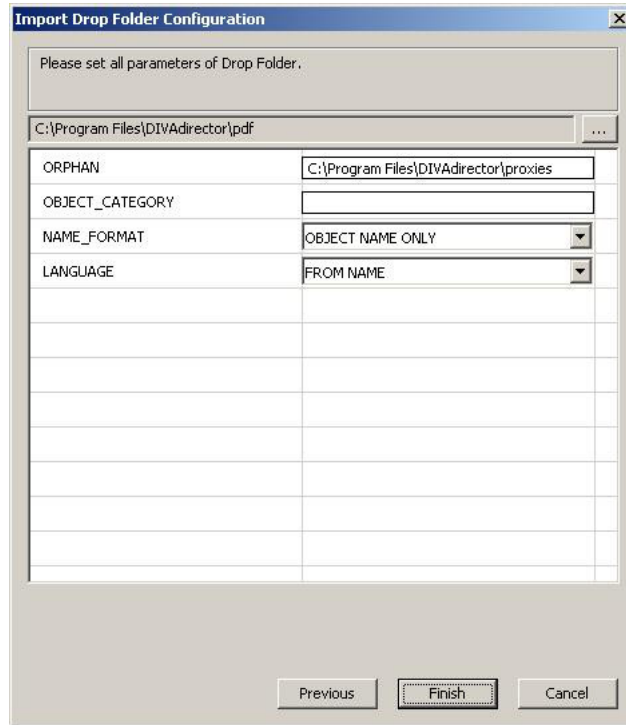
Import Drop Folder Configuration

Please set all parameters of Drop Folder.

C:\Program Files\DIVAdirector\pdf

...

| ORPHAN | C:\Program Files\DIVAdirector\proxies |
|---|---|
| OBJECT_CATEGORY | |
| NAME_FORMAT | OBJECT NAME ONLY |
| LANGUAGE | FROM NAME |

Previous

Finish

Cancel